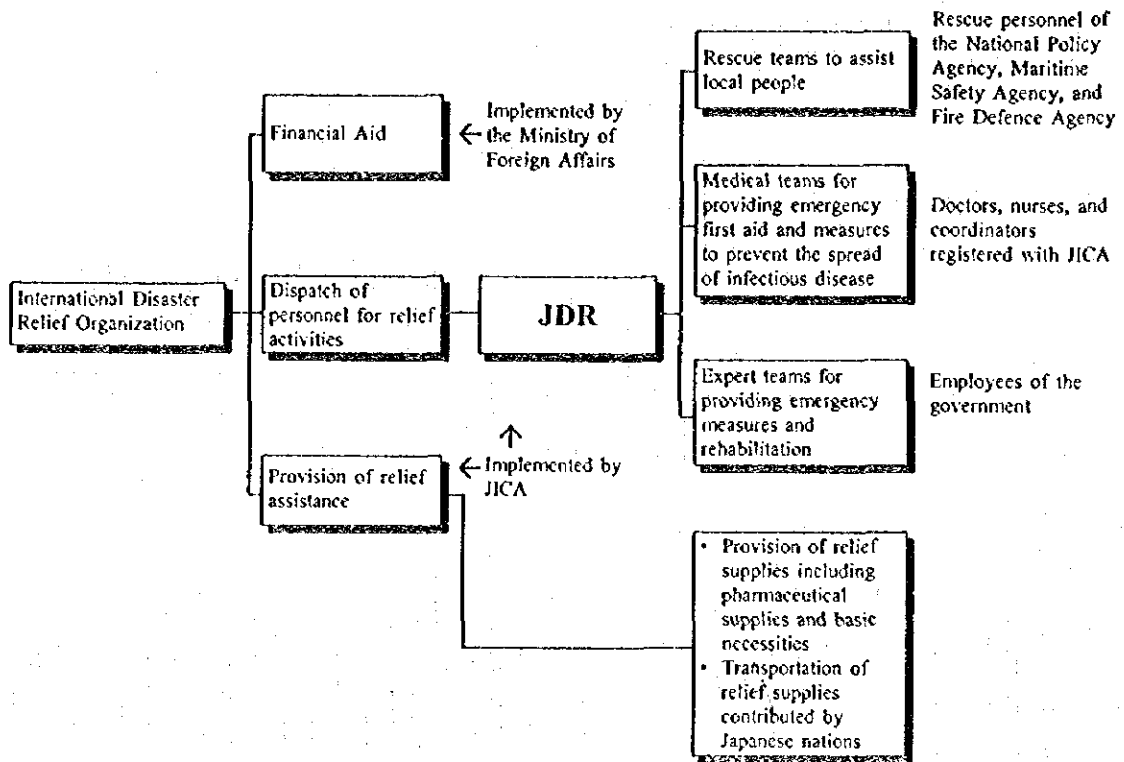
International Disaster Relief Organization

Financial Aid

← Implemented by the Ministry of Foreign Affairs

Dispatch of personnel for relief activities

JDR

Provision of relief assistance

← Implemented by JICA

Rescue teams to assist local people

Rescue personnel of the National Policy Agency, Maritime Safety Agency, and Fire Defence Agency

Medical teams for providing emergency first aid and measures to prevent the spread of infectious disease

Doctors, nurses, and coordinators registered with JICA

Expert teams for providing emergency measures and rehabilitation

Employees of the government

• Provision of relief supplies including pharmaceutical supplies and basic necessities
• Transportation of relief supplies contributed by Japanese nations